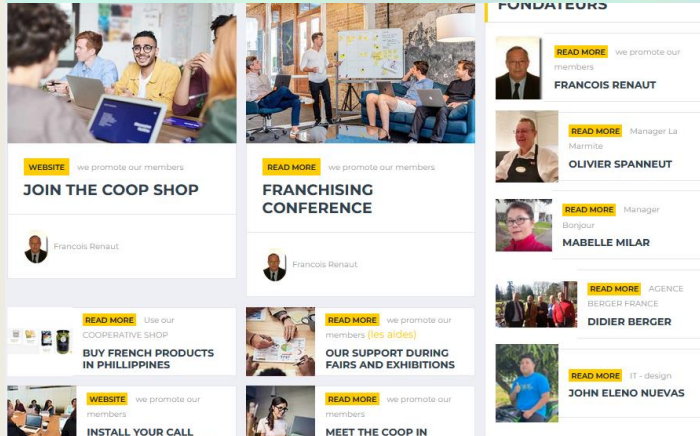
FONDATEURS

WEBSITE we promote our members

JOIN THE COOP SHOP

Francois Renaut

READ MORE we promote our members

FRANCHISING CONFERENCE

Francois Renaut

READ MORE we promote our members

FRANCOIS RENAUT

READ MORE Manager La Marmite

OLIVIER SPANNEUT

READ MORE Manager Bonjour

MABELLE MILAR

READ MORE AGENCE BERGER FRANCE

DIDIER BERGER

READ MORE IT - design

JOHN ELENO NUEVAS

READ MORE Use our COOPERATIVE SHOP

BUY FRENCH PRODUCTS IN PHILLIPPINES

READ MORE we promote our members (les aides)

OUR SUPPORT DURING FAIRS AND EXHIBITIONS

WEBSITE we promote our members

INSTALL YOUR CALL

READ MORE we promote our members

MEET THE COOP IN